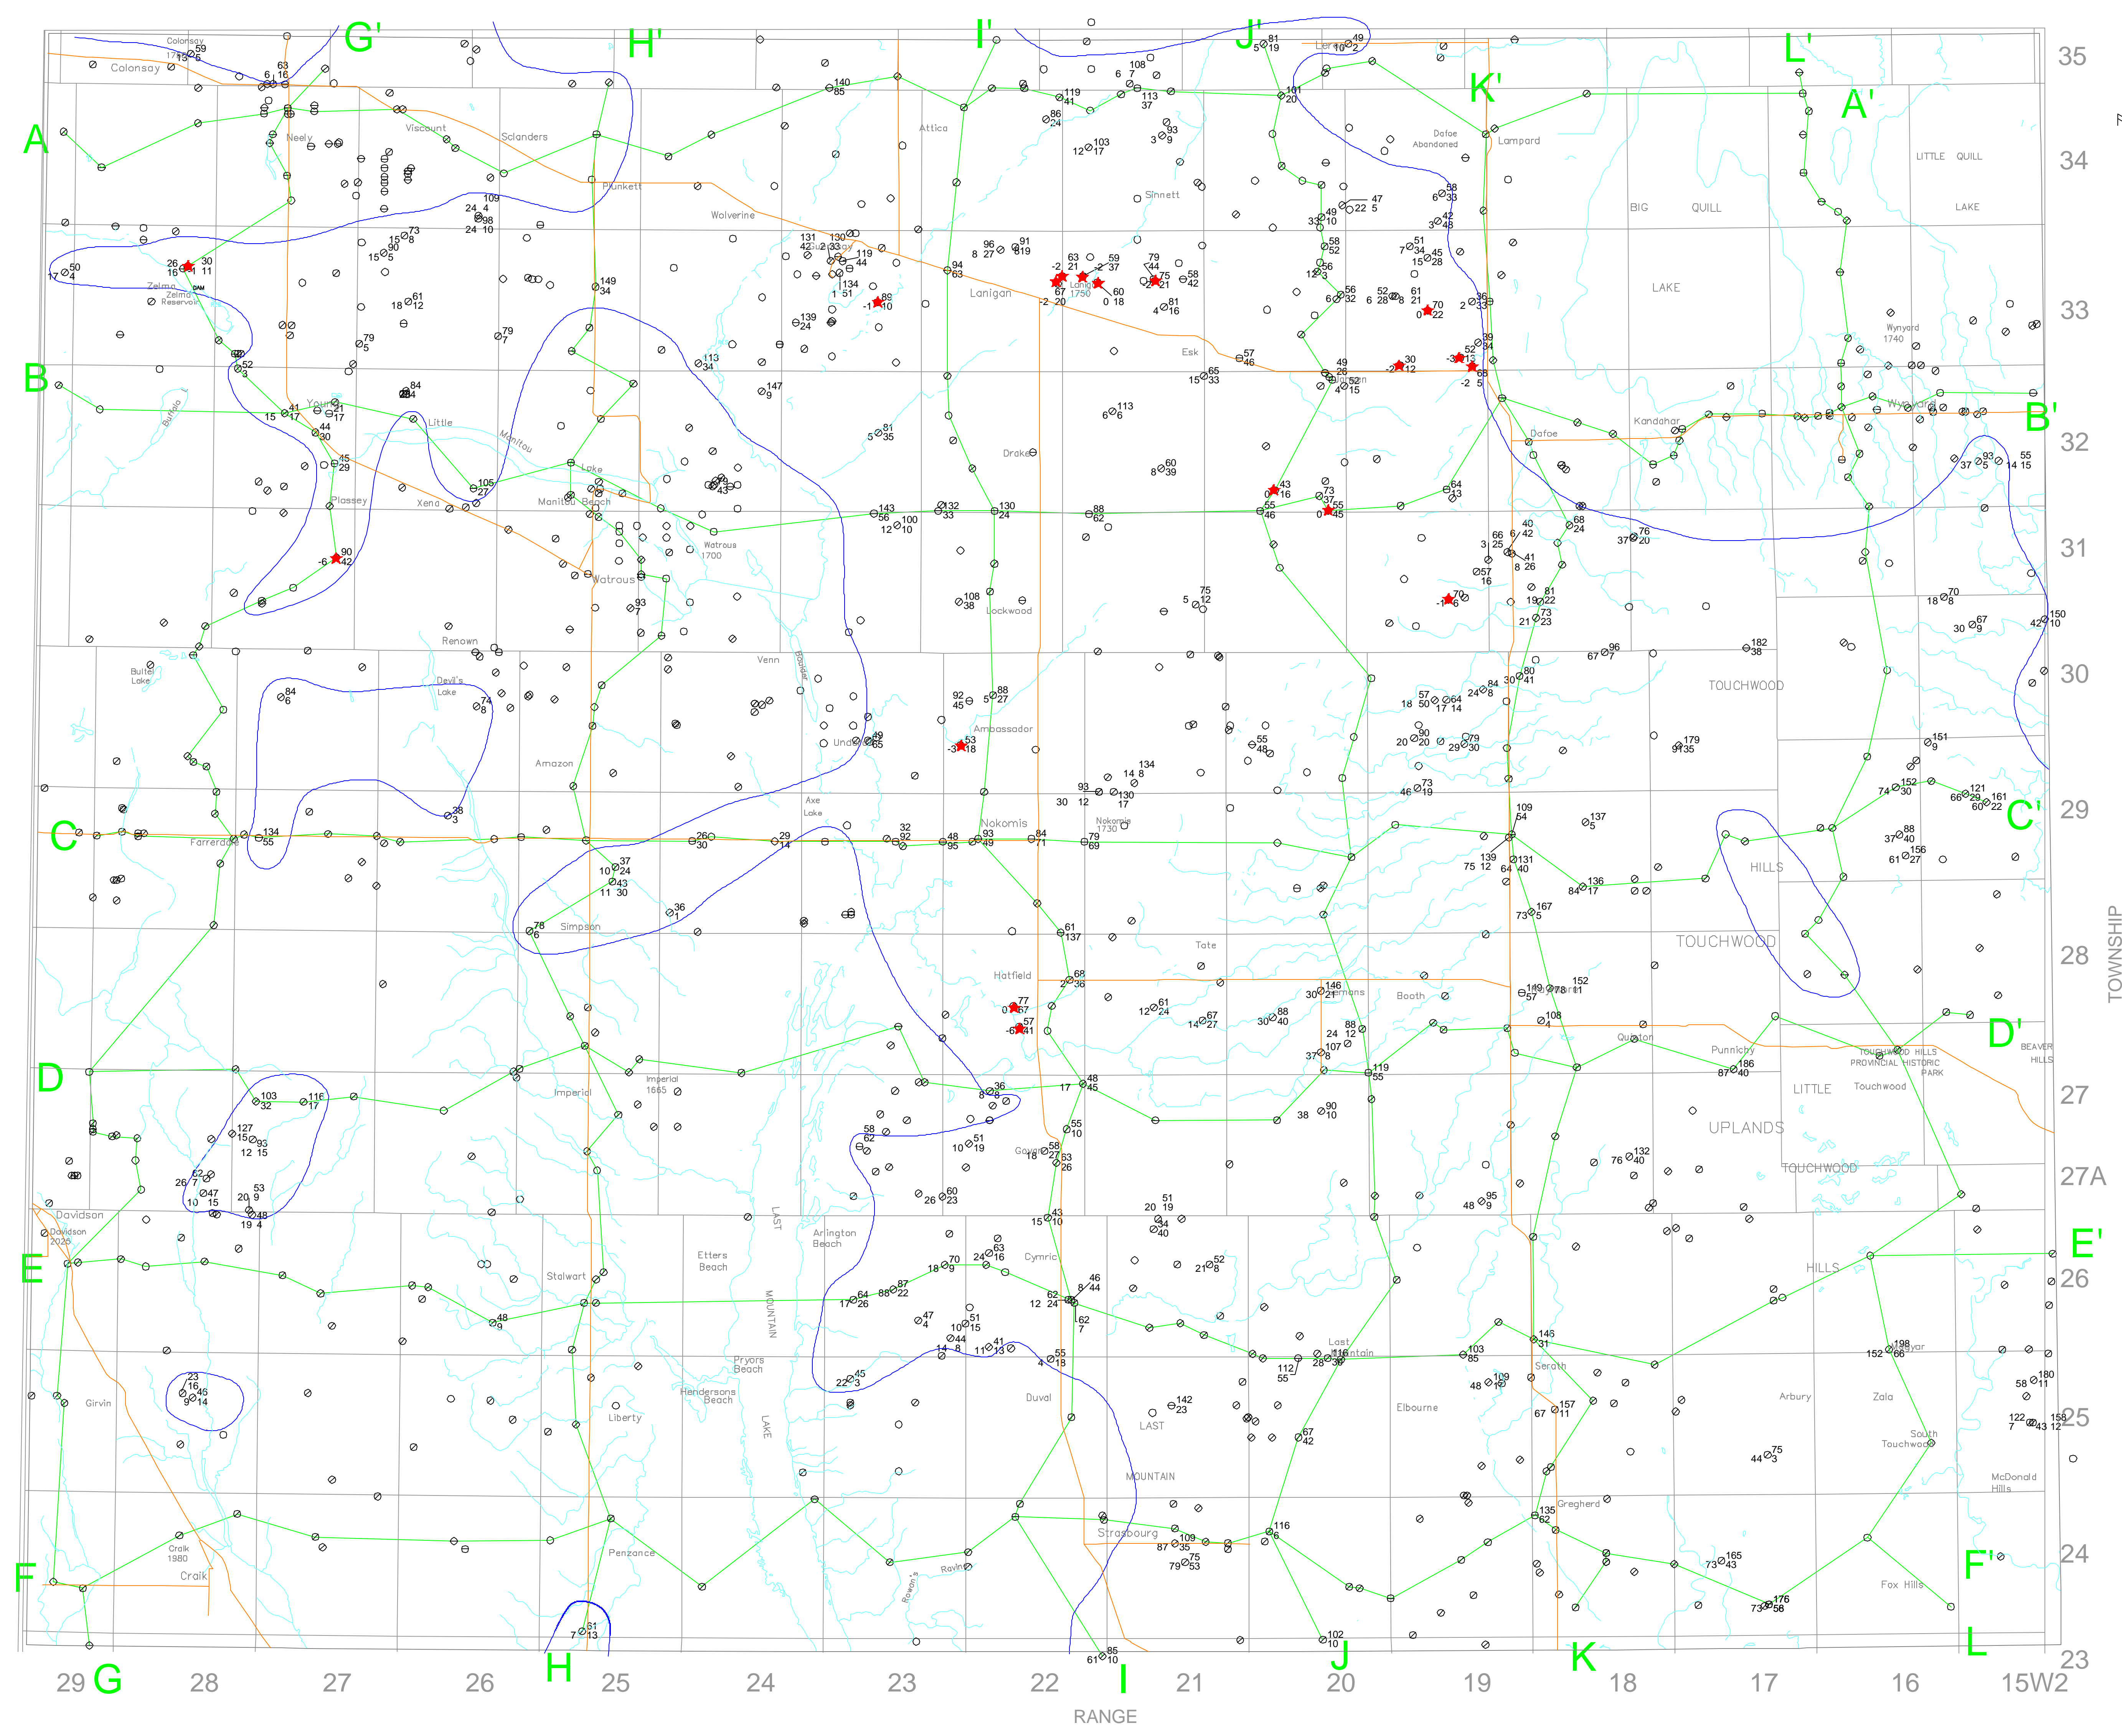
G' H' I' J' K' L'

A A'

B B'

C C'

D D'

E E'

F F'

G H I J K L

35
34
33
32
31
30
29
28
27
27A
26
25
24
23

TOWNSHIP

29 28 27 26 25 24 23 22 21 20 19 18 17 16 15W2

RANGE

Colonsay
Neely
Viscount
Sclanders
Plunkett
Wolverine
Attica
Lanigan
Sinnett
Dafoe Abandoned
Lampard
BIG QUILL LAKE
LITTLE QUILL LAKE
Wynyard 1740
Zelma
Zelma Reservoir
Young
Little Manitou Lake
Manitou Beach
Watrous 1700
Watrous
Xena
Plassey
Renown
Esk
Drake
Dafoe
Kandahar
Wynyard
Lockwood
Venn
Butler Lake
Devil's Lake
Amazon
Ambassador
Undora
Axe Lake
Nokomis
Nokomis 1730
TOUCHWOOD
Farrerdale
Simpson
Tate
HILLS
TOUCHWOOD
Hatfield
Booth
Quinton
Punnichy
TOUCHWOOD HILLS PROVINCIAL HISTORIC PARK
BEAVER HILLS
Imperial
Imperial 1665
LITTLE Touchwood
UPLANDS
TOUCHWOOD
Davidson
Davidson 2025
Etters Beach
LAST
Arlington Beach
Cymric
Stalwart
MOUNTAIN
HILLS
Pryors Beach
Hendersons Beach
Liberty
LAKE
Duval
LAST
Last Mountain
Serath
Elbourne
Arbury
Zala
South Touchwood
McDonald Hills
Girvin
MOUNTAIN
Gregherd
Strasbourg
Penzance
Craik 1980
Craik
Rowan's
Raving
Fox Hills